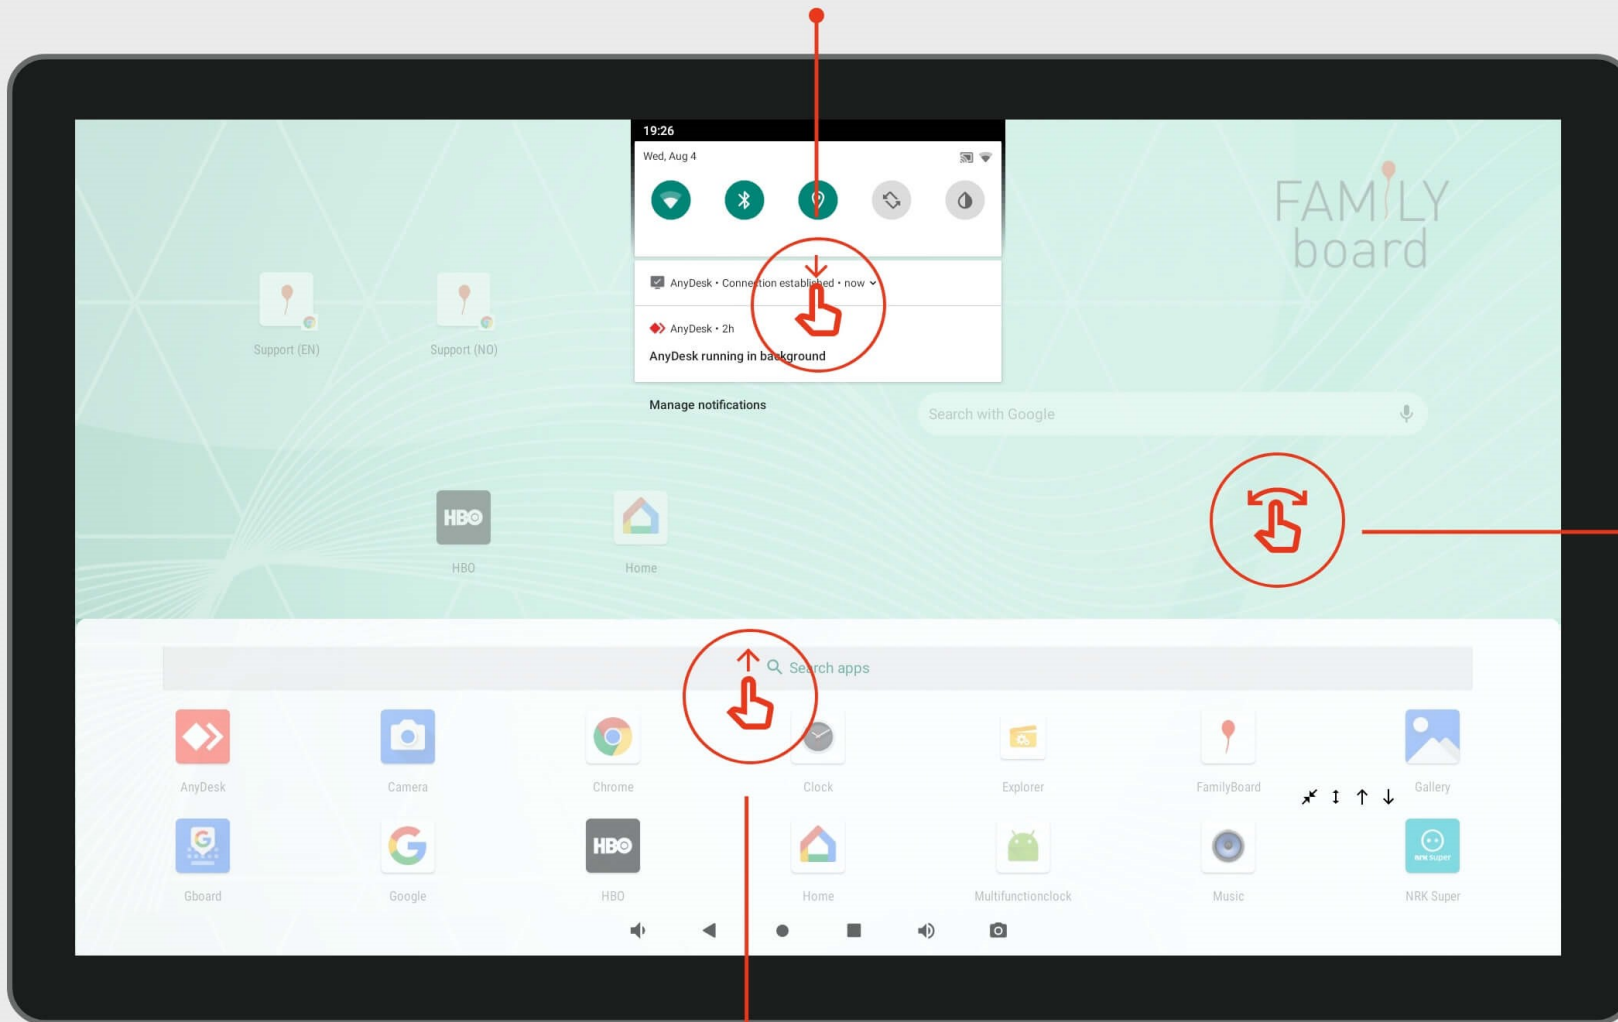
19:26

Wed, Aug 4

AnyDesk • Connection established • now

AnyDesk • 2h

AnyDesk running in background

Manage notifications

FAMILY board

Support (EN)

Support (NO)

Search with Google

HBO

HBO

Home

Search apps

AnyDesk

Camera

Chrome

Clock

Explorer

FamilyBoard

Gallery

Gboard

Google

HBO

Home

Multifunctionclock

Music

NRK Super